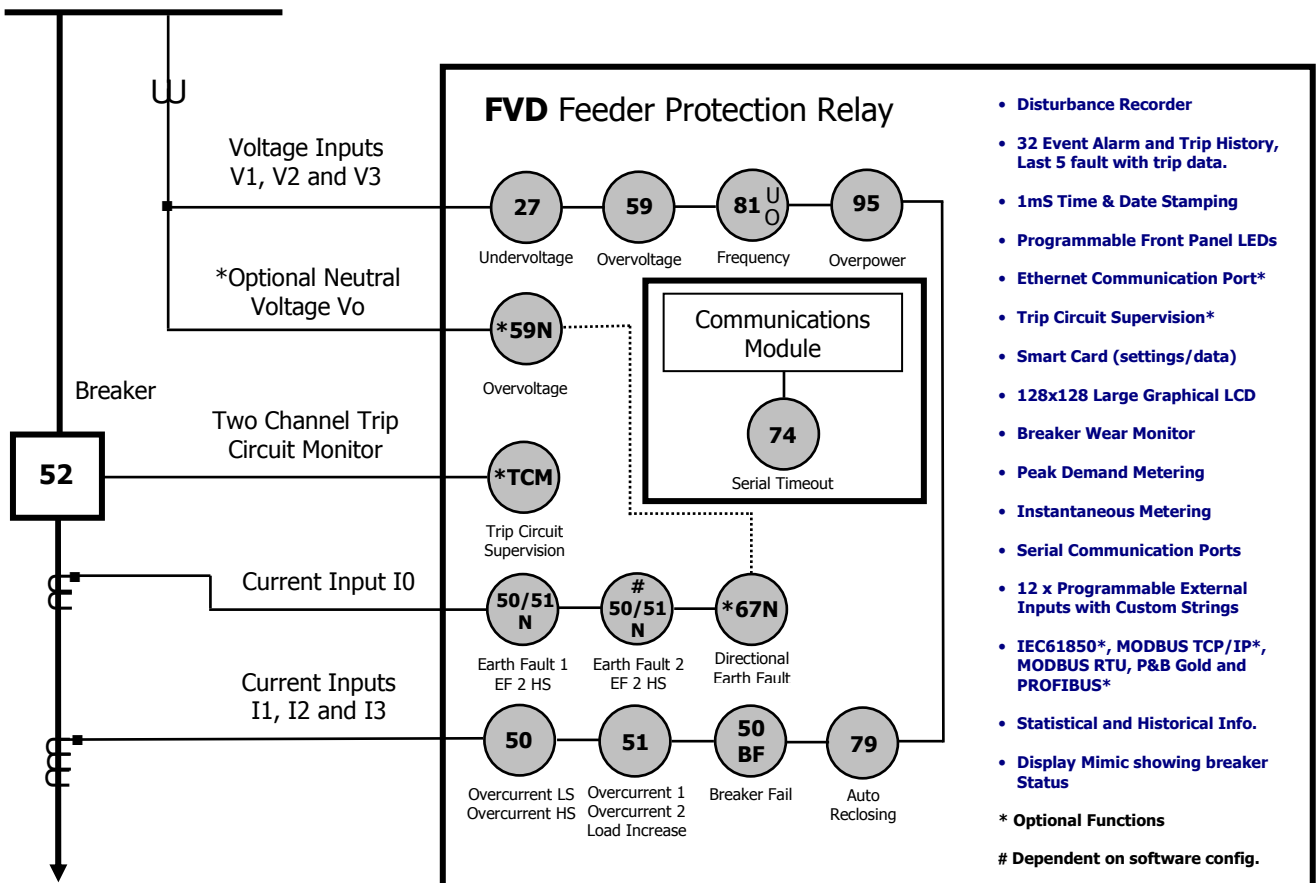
FVD Feeder Protection Relay

Voltage Inputs
V1, V2 and V3

27
Undervoltage

59
Overvoltage

81 U O
Frequency

95
Overpower

*Optional Neutral
Voltage Vo

*59N
Overvoltage

Communications
Module

74
Serial Timeout

Breaker

Two Channel Trip
Circuit Monitor

52

*TCM
Trip Circuit
Supervision

Current Input I0

50/51
N
Earth Fault 1
EF 2 HS

#
50/51
N
Earth Fault 2
EF 2 HS

*67N
Directional
Earth Fault

Current Inputs
I1, I2 and I3

50
Overcurrent LS
Overcurrent HS

51
Overcurrent 1
Overcurrent 2
Load Increase

50
BF
Breaker Fail

79
Auto
Reclosing

• Disturbance Recorder
• 32 Event Alarm and Trip History, Last 5 fault with trip data.
• 1mS Time & Date Stamping
• Programmable Front Panel LEDs
• Ethernet Communication Port*
• Trip Circuit Supervision*
• Smart Card (settings/data)
• 128x128 Large Graphical LCD
• Breaker Wear Monitor
• Peak Demand Metering
• Instantaneous Metering
• Serial Communication Ports
• 12 x Programmable External Inputs with Custom Strings
• IEC61850*, MODBUS TCP/IP*, MODBUS RTU, P&B Gold and PROFIBUS*
• Statistical and Historical Info.
• Display Mimic showing breaker Status

* Optional Functions

# Dependent on software config.